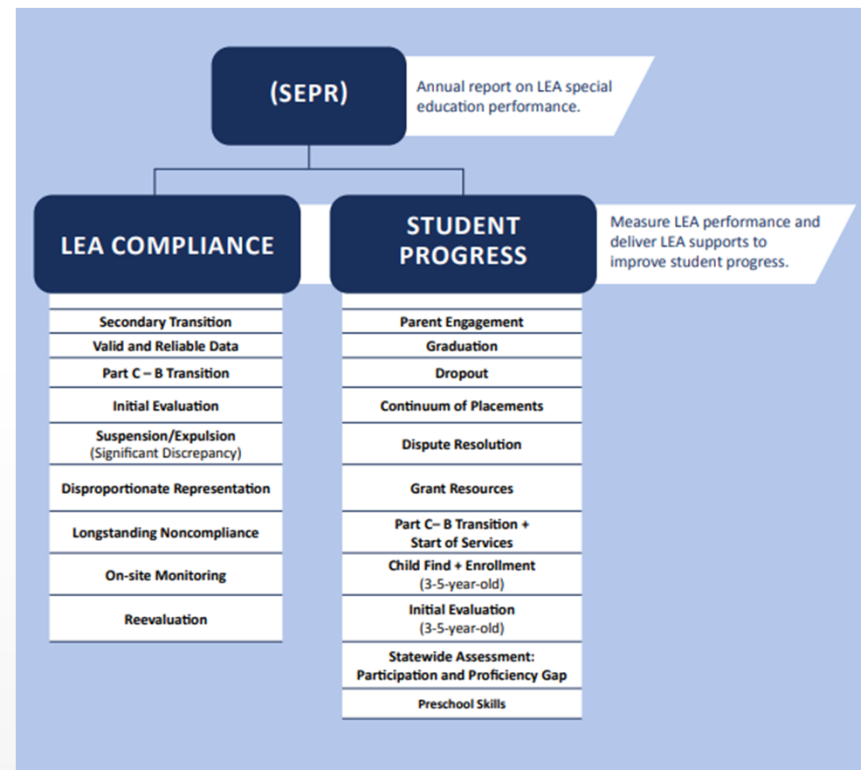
(SEPR)

Annual report on LEA special education performance.

LEA COMPLIANCE

Secondary Transition
Valid and Reliable Data
Part C – B Transition
Initial Evaluation
Suspension/Expulsion (Significant Discrepancy)
Disproportionate Representation
Longstanding Noncompliance
On-site Monitoring
Reevaluation

STUDENT PROGRESS

Measure LEA performance and deliver LEA supports to improve student progress.

Parent Engagement
Graduation
Dropout
Continuum of Placements
Dispute Resolution
Grant Resources
Part C– B Transition + Start of Services
Child Find + Enrollment (3-5-year-old)
Initial Evaluation (3-5-year-old)
Statewide Assessment: Participation and Proficiency Gap
Preschool Skills